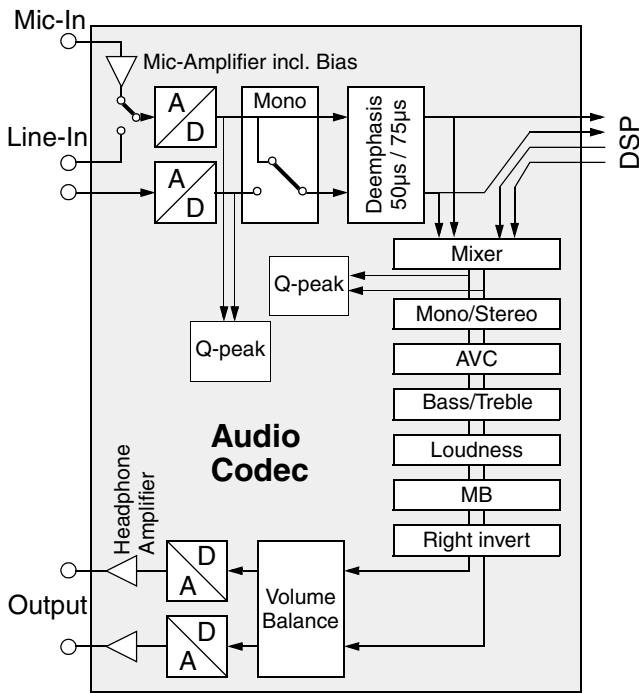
Mic-In
Mic-Amplifier incl. Bias
Line-In
A
D
A
D
Mono
Deemphasis 50µs / 75µs
DSP
Mixer
Q-peak
Q-peak
Mono/Stereo
AVC
Bass/Treble
Loudness
MB
Right invert
Audio Codec
Headphone Amplifier
D
A
D
A
Volume Balance
Output